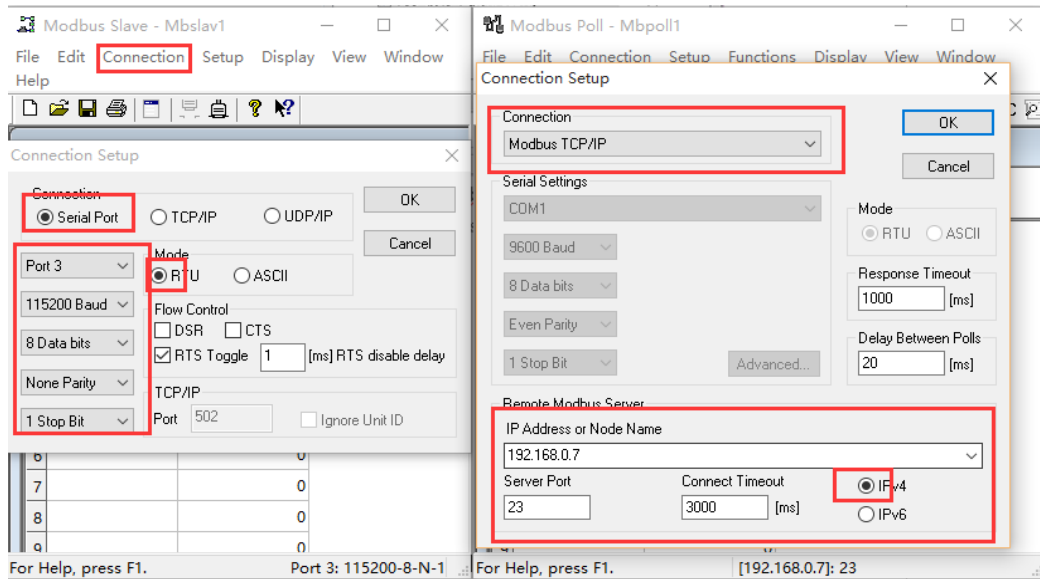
Modbus Slave - Mbslav1

File Edit Connection Setup Display View Window Help

Connection Setup

Connection
Serial Port
TCP/IP
UDP/IP

OK
Cancel

Port 3
115200 Baud
8 Data bits
None Parity
1 Stop Bit

Mode
RTU
ASCII

Flow Control
DSR
CTS
RTS Toggle 1 [ms] RTS disable delay

TCP/IP
Port 502
Ignore Unit ID

| 6 | 0 |
|---|---|
| 7 | 0 |
| 8 | 0 |
| 9 | 0 |

For Help, press F1.
Port 3: 115200-8-N-1

Modbus Poll - Mbpoll1

File Edit Connection Setup Functions Display View Window

Connection Setup

Connection
Modbus TCP/IP

OK
Cancel

Serial Settings
COM1
9600 Baud
8 Data bits
Even Parity
1 Stop Bit
Advanced...

Mode
RTU
ASCII

Response Timeout
1000 [ms]

Delay Between Polls
20 [ms]

Remote Modbus Server
IP Address or Node Name
192.168.0.7
Server Port
23
Connect Timeout
3000 [ms]
IPv4
IPv6

For Help, press F1.
[192.168.0.7]: 23